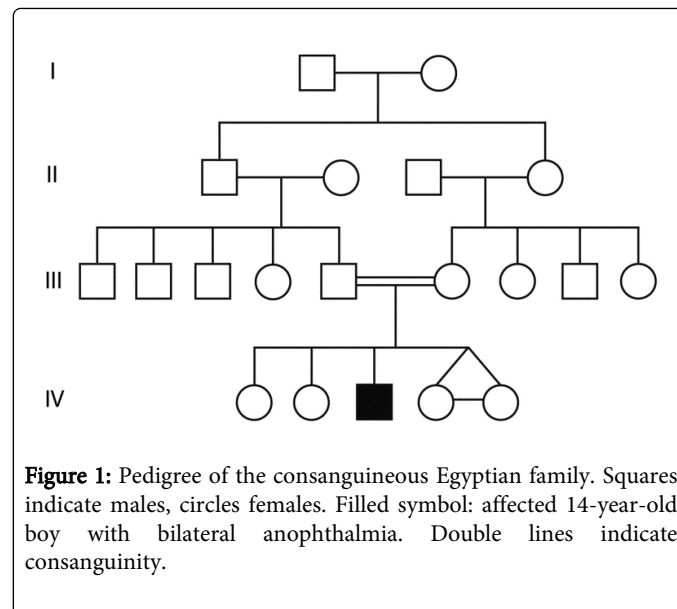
I

II

III

IV

**Figure 1:** Pedigree of the consanguineous Egyptian family. Squares indicate males, circles females. Filled symbol: affected 14-year-old boy with bilateral anophthalmia. Double lines indicate consanguinity.